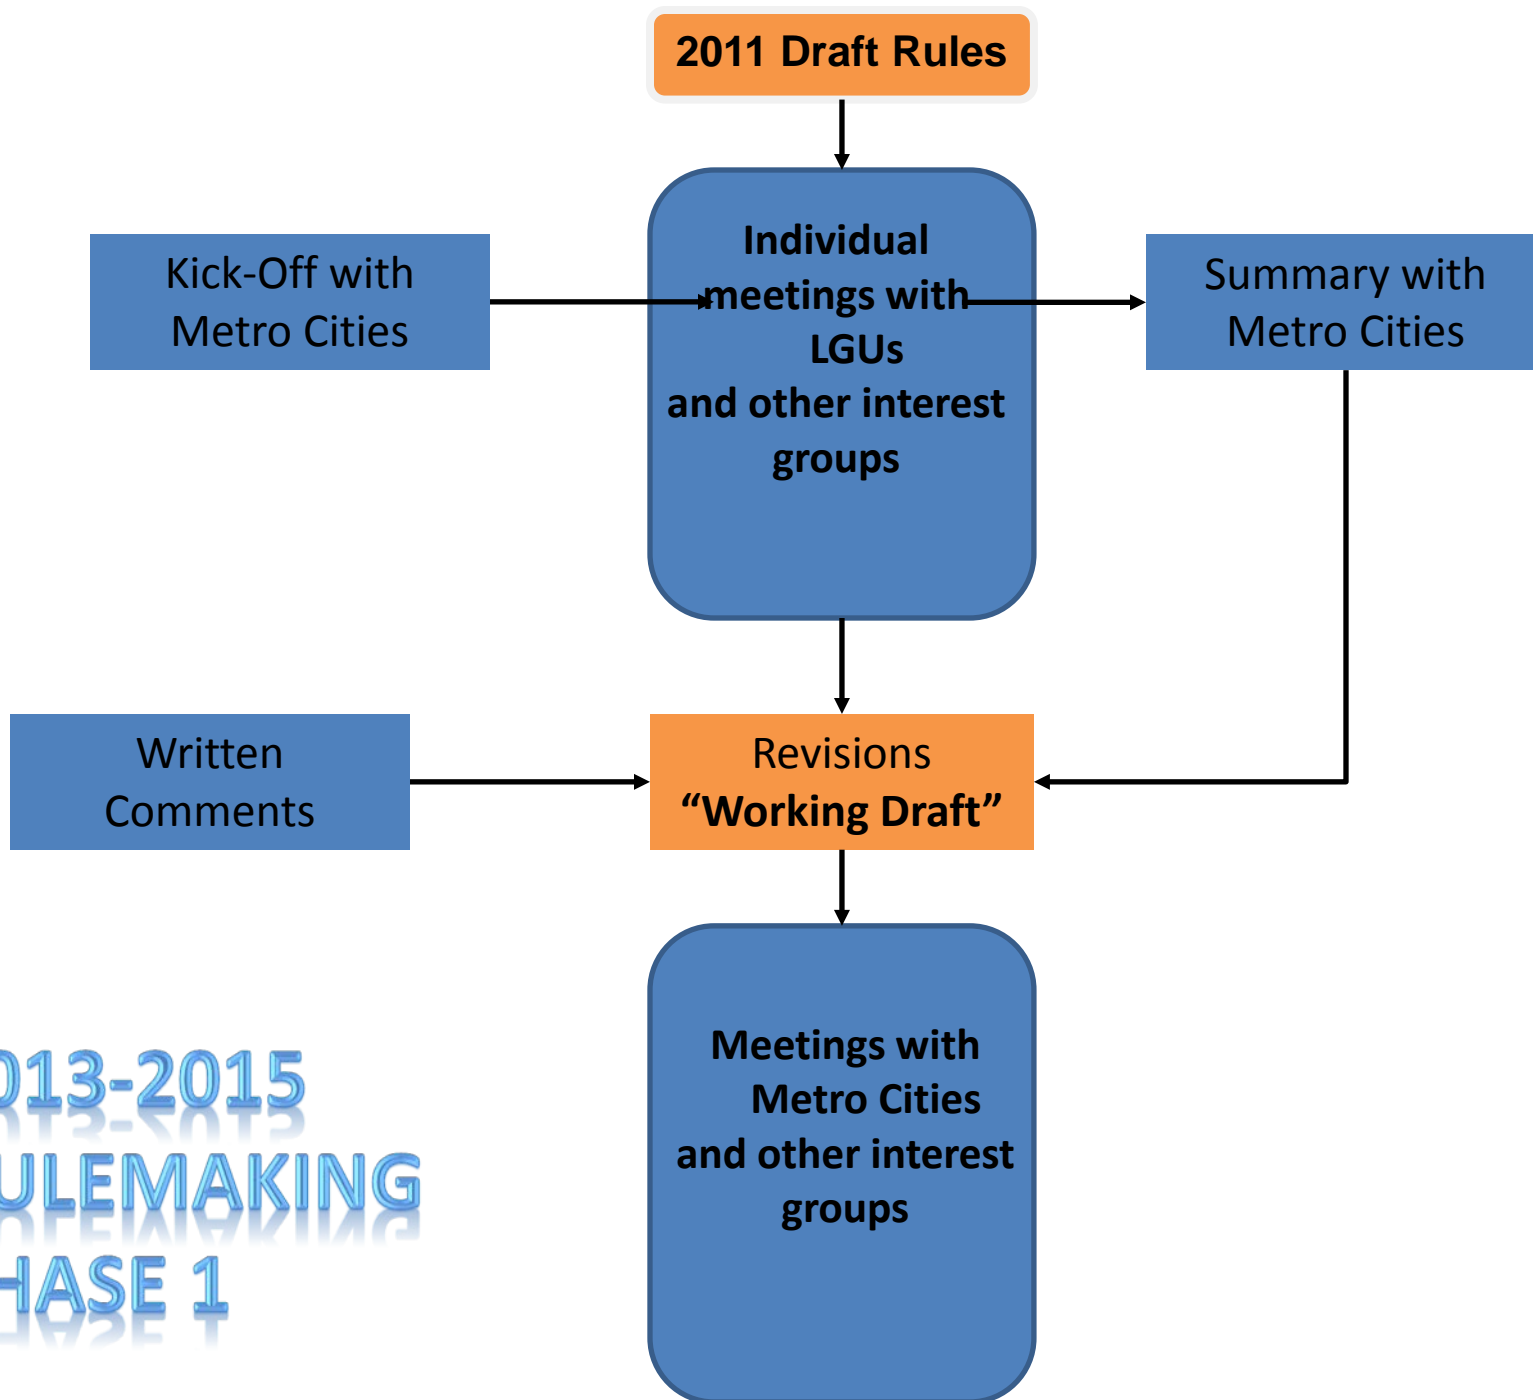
2011 Draft Rules

Kick-Off with Metro Cities

Individual meetings with LGUs and other interest groups

Summary with Metro Cities

Written Comments

Revisions "Working Draft"

Meetings with Metro Cities and other interest groups

013-2015
ULEMAKING
HASE 1